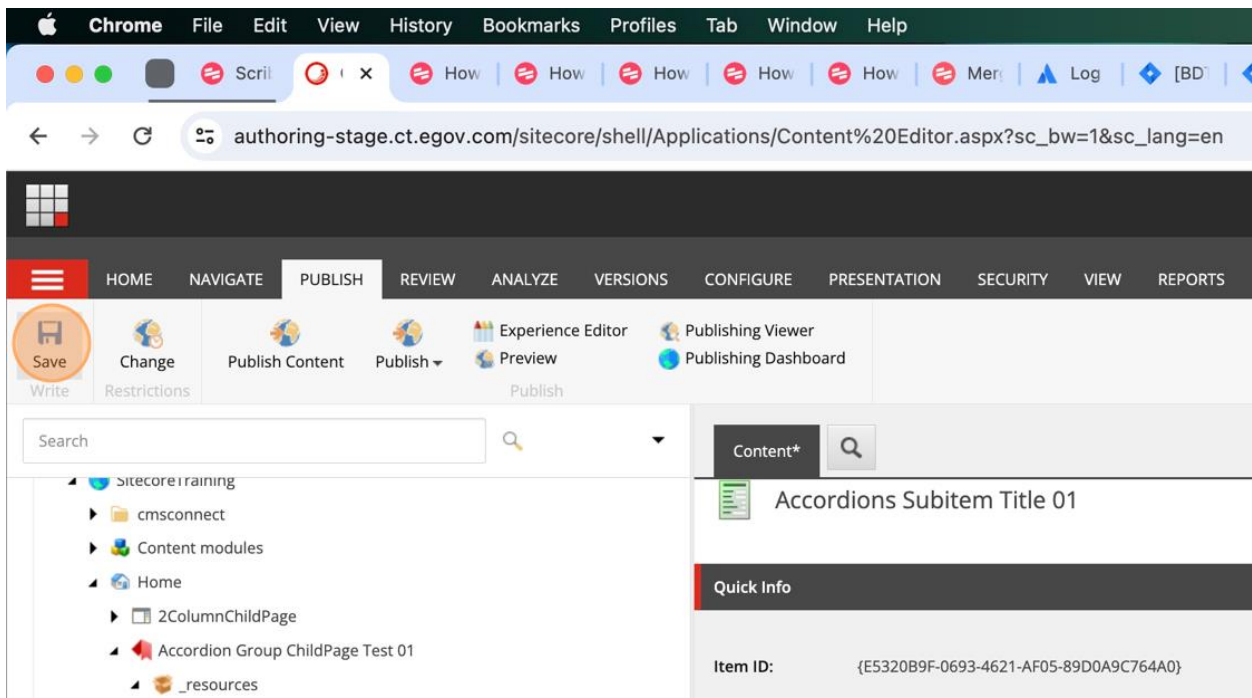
Chrome File Edit View History Bookmarks Profiles Tab Window Help

Scri | ( | How | How | How | How | How | Mer | Log | [BD

authoring-stage.ct.egov.com/sitecore/shell/Applications/Content%20Editor.aspx?sc_bw=1&sc_lang=en

HOME NAVIGATE PUBLISH REVIEW ANALYZE VERSIONS CONFIGURE PRESENTATION SECURITY VIEW REPORTS

Save
Write

Change
Restrictions

Publish Content

Publish

Experience Editor
Preview

Publishing Viewer
Publishing Dashboard

Publish

Search

SitecoreTraining
cmsconnect
Content modules
Home
2ColumnChildPage
Accordion Group ChildPage Test 01
_resources

Content*

Accordions Subitem Title 01

Quick Info

Item ID: {E5320B9F-0693-4621-AF05-89D0A9C764A0}